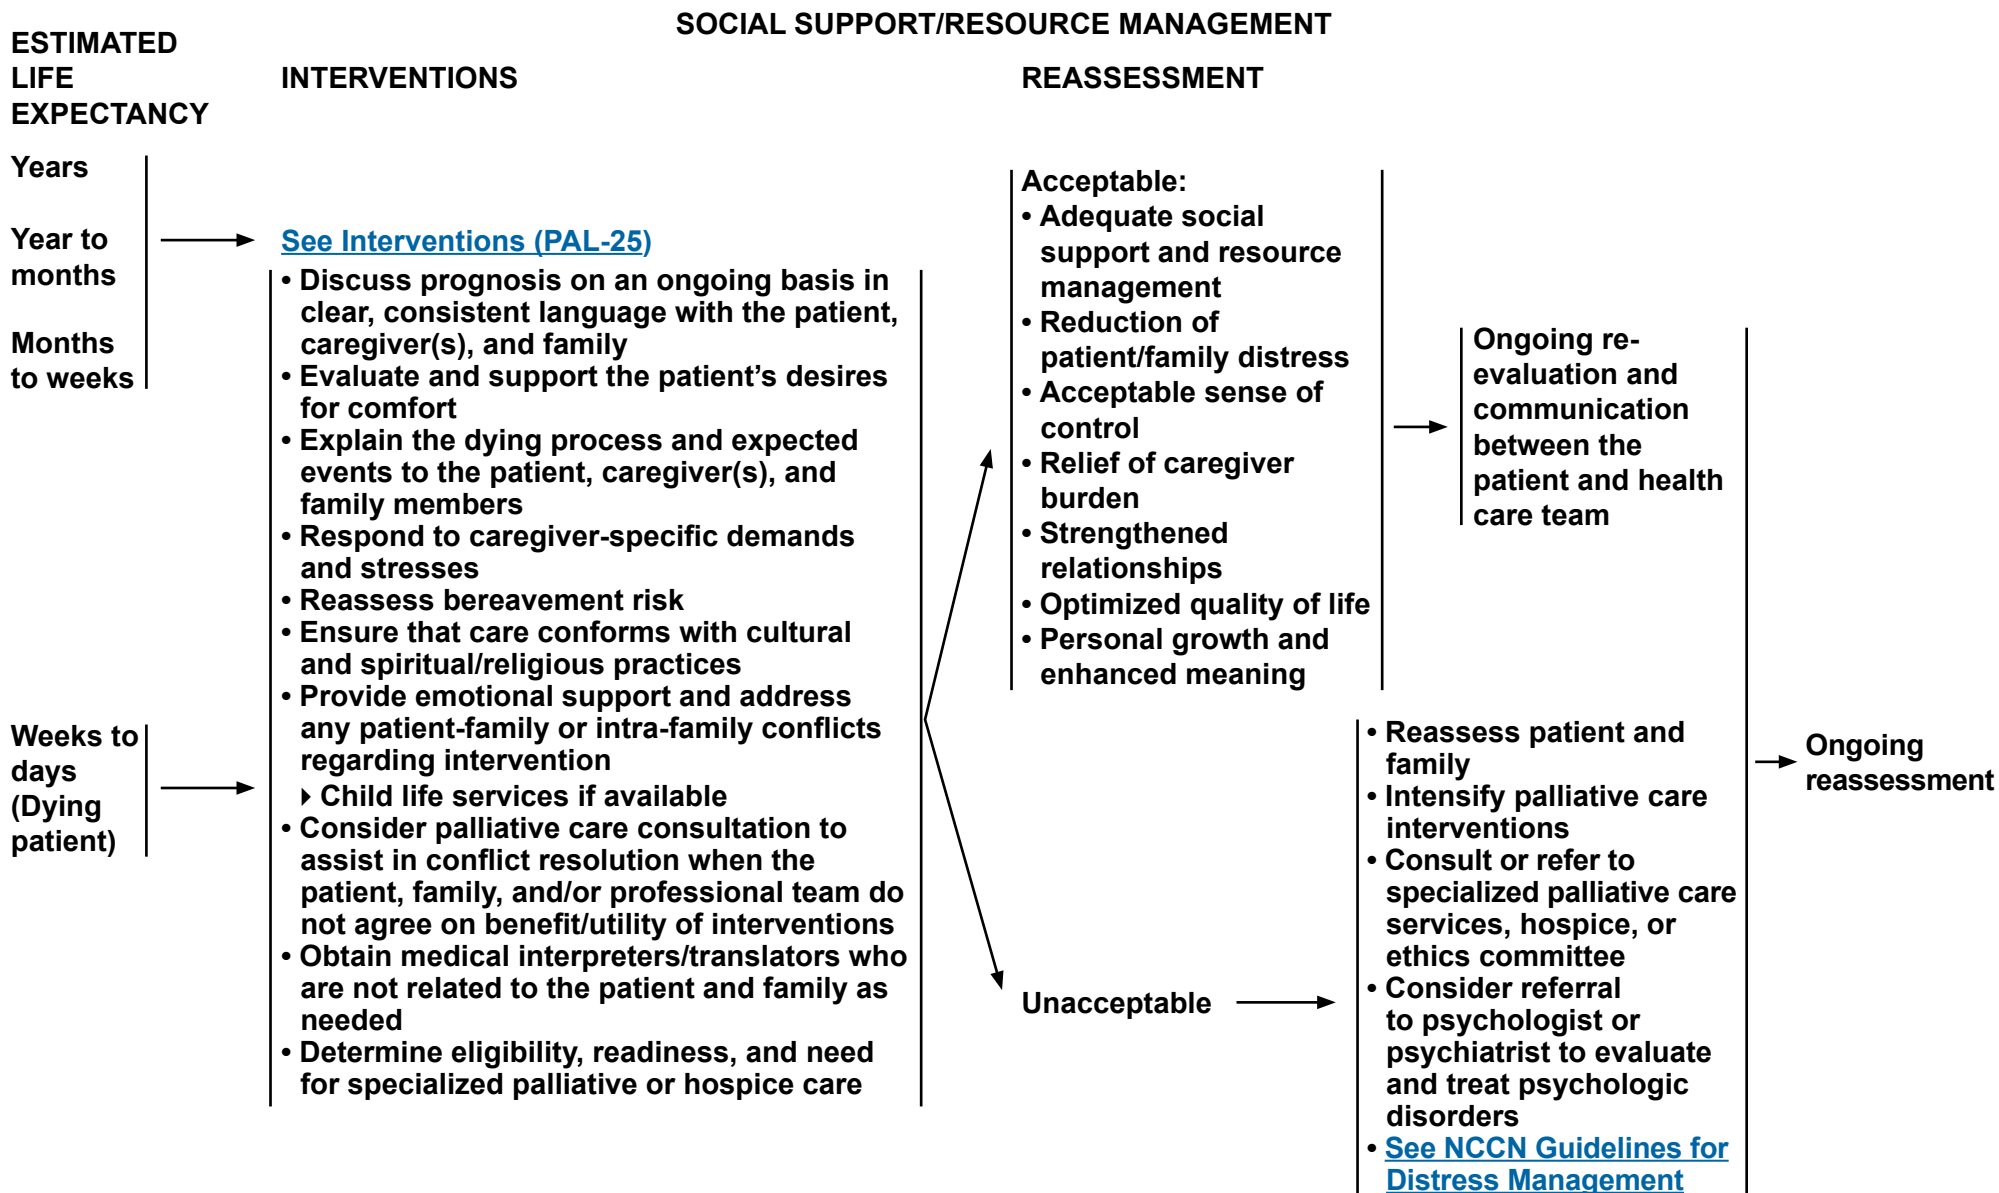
SOCIAL SUPPORT/RESOURCE MANAGEMENT

ESTIMATED LIFE EXPECTANCY

INTERVENTIONS

REASSESSMENT

Years

Year to months

Months to weeks

See Interventions (PAL-25)

Weeks to days (Dying patient)

• Discuss prognosis on an ongoing basis in clear, consistent language with the patient, caregiver(s), and family
• Evaluate and support the patient's desires for comfort
• Explain the dying process and expected events to the patient, caregiver(s), and family members
• Respond to caregiver-specific demands and stresses
• Reassess bereavement risk
• Ensure that care conforms with cultural and spiritual/religious practices
• Provide emotional support and address any patient-family or intra-family conflicts regarding intervention
› Child life services if available
• Consider palliative care consultation to assist in conflict resolution when the patient, family, and/or professional team do not agree on benefit/utility of interventions
• Obtain medical interpreters/translators who are not related to the patient and family as needed
• Determine eligibility, readiness, and need for specialized palliative or hospice care

Acceptable:
• Adequate social support and resource management
• Reduction of patient/family distress
• Acceptable sense of control
• Relief of caregiver burden
• Strengthened relationships
• Optimized quality of life
• Personal growth and enhanced meaning

Ongoing re-evaluation and communication between the patient and health care team

Unacceptable

• Reassess patient and family
• Intensify palliative care interventions
• Consult or refer to specialized palliative care services, hospice, or ethics committee
• Consider referral to psychologist or psychiatrist to evaluate and treat psychologic disorders
• See NCCN Guidelines for Distress Management

Ongoing reassessment